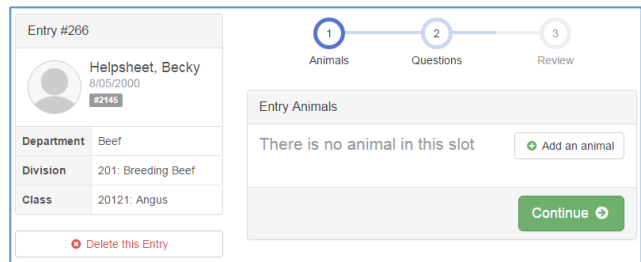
Entry #266

Helpsheet, Becky
8/05/2000
#2145

| Department | Beef |
|---|---|
| Division | 201: Breeding Beef |
| Class | 20121: Angus |

Delete this Entry

1 Animals
2 Questions
3 Review

Entry Animals

There is no animal in this slot

Add an animal

Continue